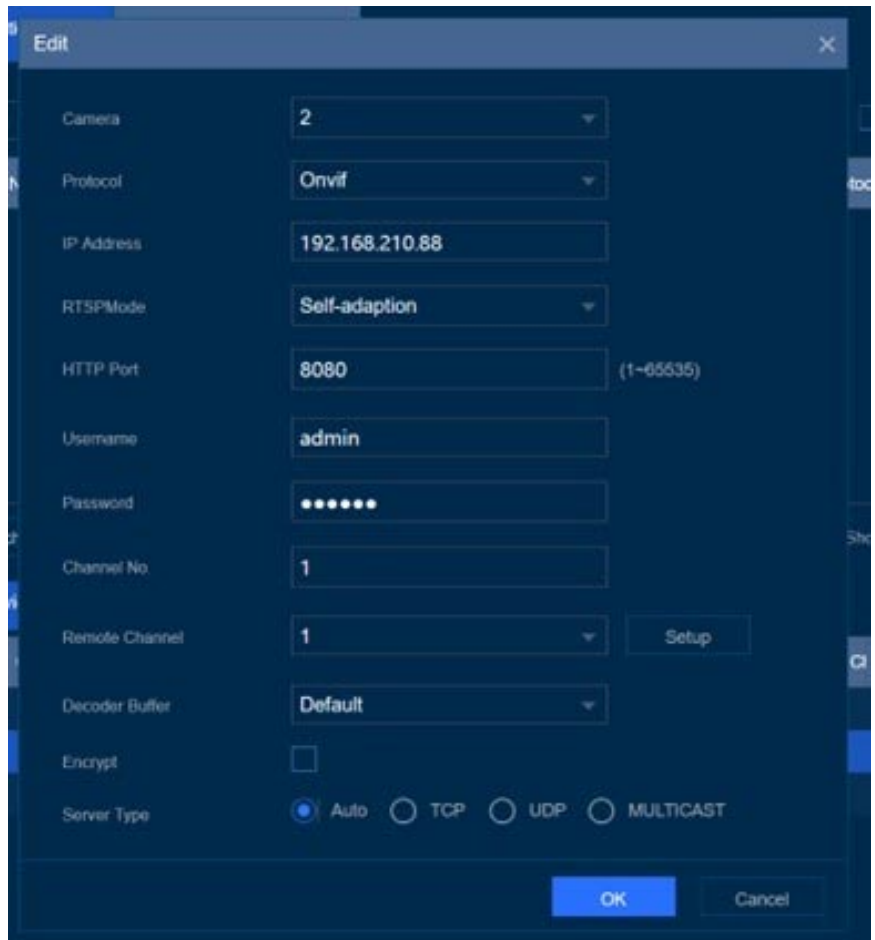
Edit

Camera 2

Protocol Onvif

IP Address 192.168.210.88

RTSPMode Self-adaption

HTTP Port 8080 (1~65535)

Username admin

Password ••••••

Channel No. 1

Remote Channel 1 Setup

Decoder Buffer Default

Encrypt

Server Type Auto TCP UDP MULTICAST

OK Cancel